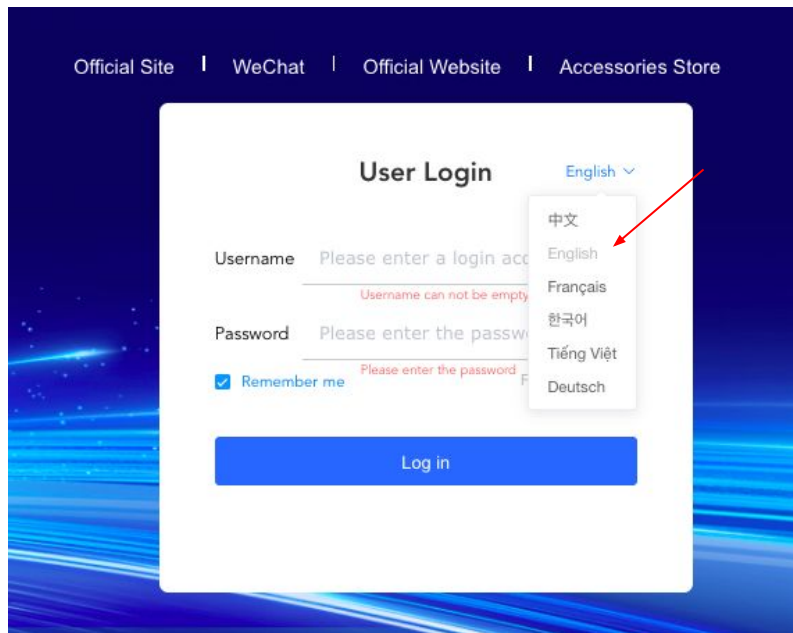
Official Site | WeChat | Official Website | Accessories Store

User Login

English

中文
English
Français
한국어
Tiếng Việt
Deutsch

Username Please enter a login acc

Username can not be empty

Password Please enter the passw

Please enter the password

Remember me

F

Log in